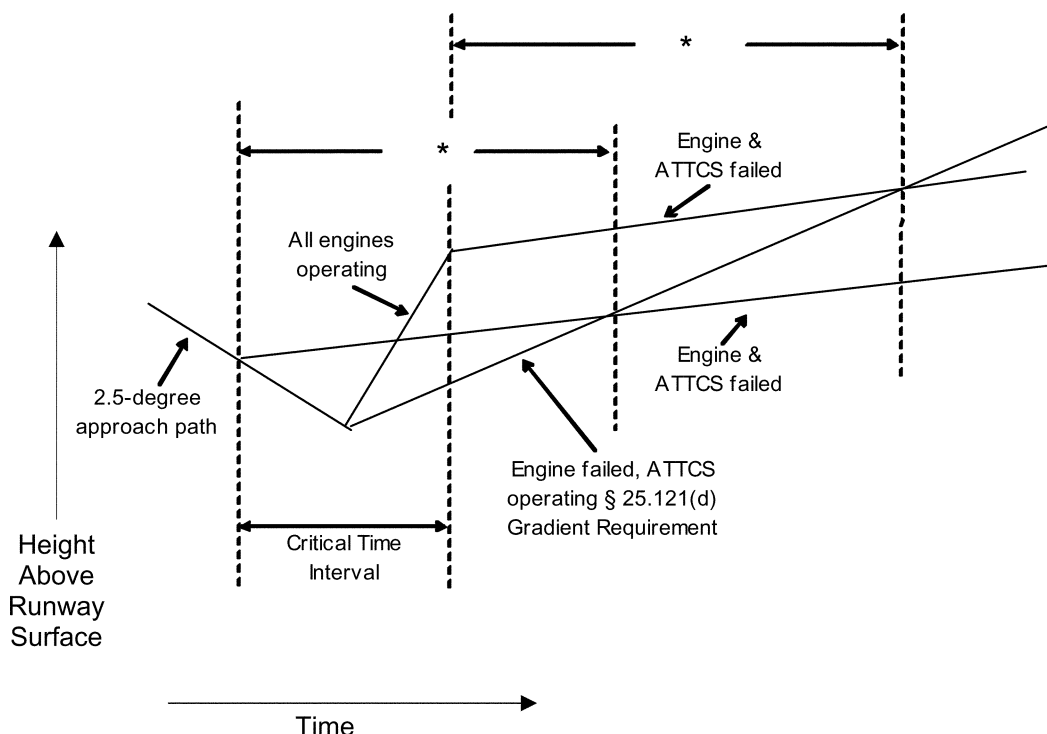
*

*

Engine & ATTCS failed

All engines operating

2.5-degree approach path

Engine & ATTCS failed

Engine failed, ATTCS operating § 25.121(d) Gradient Requirement

Height Above Runway Surface

Critical Time Interval

Time